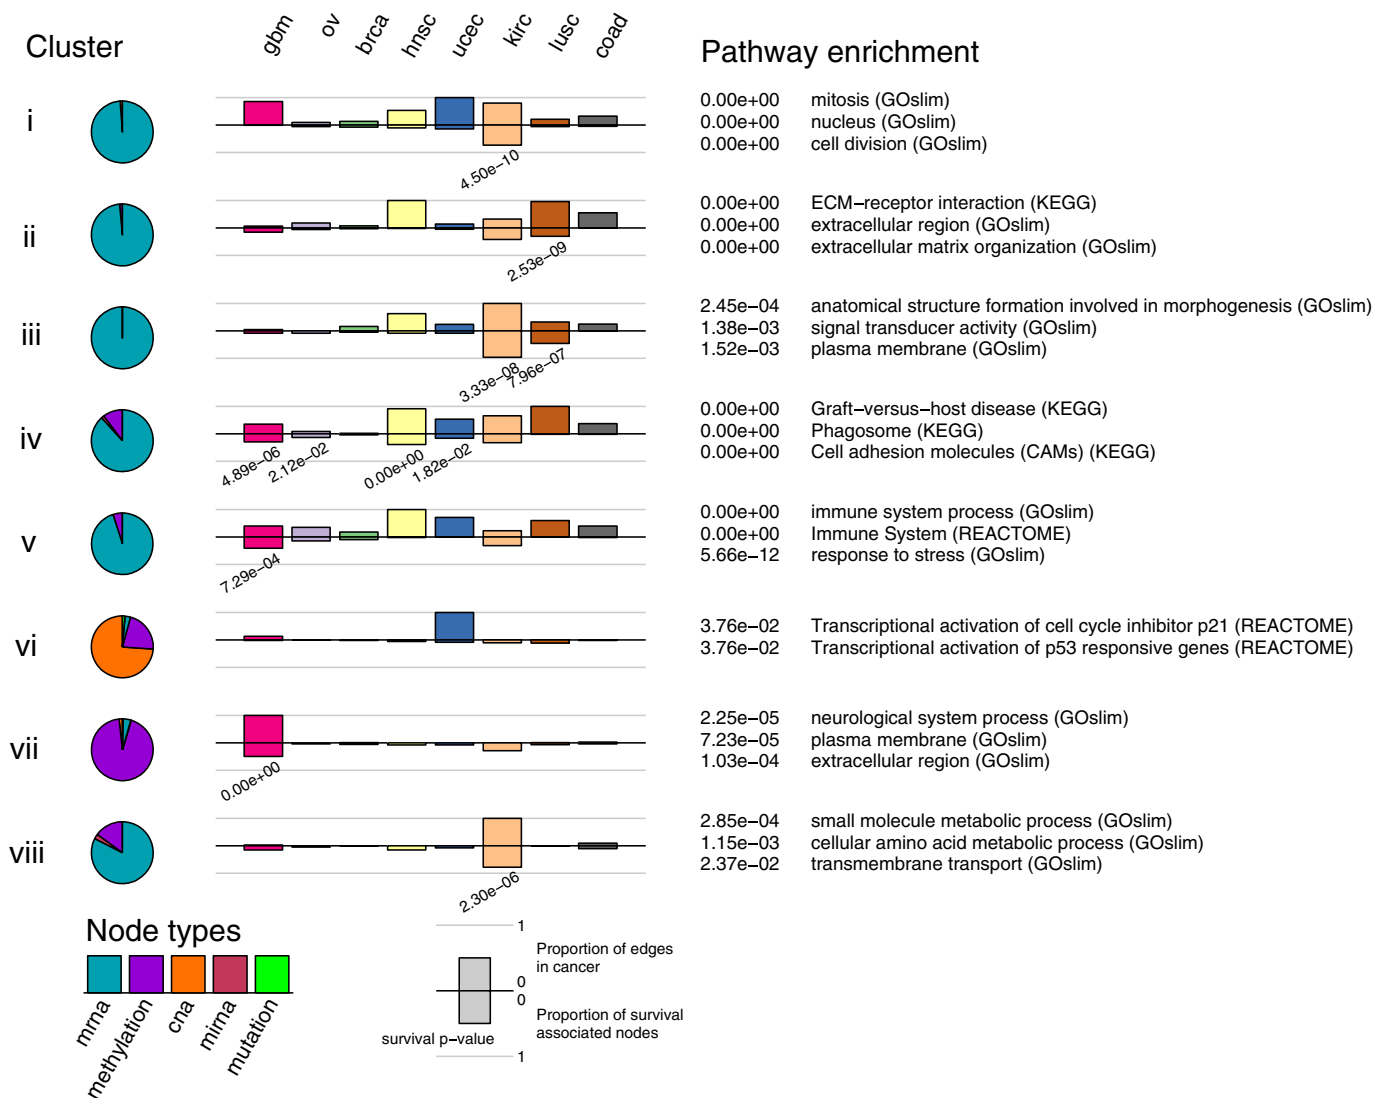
Cluster

gbm ov brca hnsc ucec kirc lusc coad

Pathway enrichment

i
4.50e−10
0.00e+00 mitosis (GOslim)
0.00e+00 nucleus (GOslim)
0.00e+00 cell division (GOslim)

ii
2.53e−09
0.00e+00 ECM−receptor interaction (KEGG)
0.00e+00 extracellular region (GOslim)
0.00e+00 extracellular matrix organization (GOslim)

iii
3.33e−08 7.96e−07
2.45e−04 anatomical structure formation involved in morphogenesis (GOslim)
1.38e−03 signal transducer activity (GOslim)
1.52e−03 plasma membrane (GOslim)

iv
4.89e−06 2.12e−02 0.00e+00 1.82e−02
0.00e+00 Graft−versus−host disease (KEGG)
0.00e+00 Phagosome (KEGG)
0.00e+00 Cell adhesion molecules (CAMs) (KEGG)

v
7.29e−04
0.00e+00 immune system process (GOslim)
0.00e+00 Immune System (REACTOME)
5.66e−12 response to stress (GOslim)

vi
3.76e−02 Transcriptional activation of cell cycle inhibitor p21 (REACTOME)
3.76e−02 Transcriptional activation of p53 responsive genes (REACTOME)

vii
0.00e+00
2.25e−05 neurological system process (GOslim)
7.23e−05 plasma membrane (GOslim)
1.03e−04 extracellular region (GOslim)

viii
2.30e−06
2.85e−04 small molecule metabolic process (GOslim)
1.15e−03 cellular amino acid metabolic process (GOslim)
2.37e−02 transmembrane transport (GOslim)

Node types
mrna methylation cna mirna mutation

1
Proportion of edges in cancer
0
0
Proportion of survival associated nodes
survival p−value
1